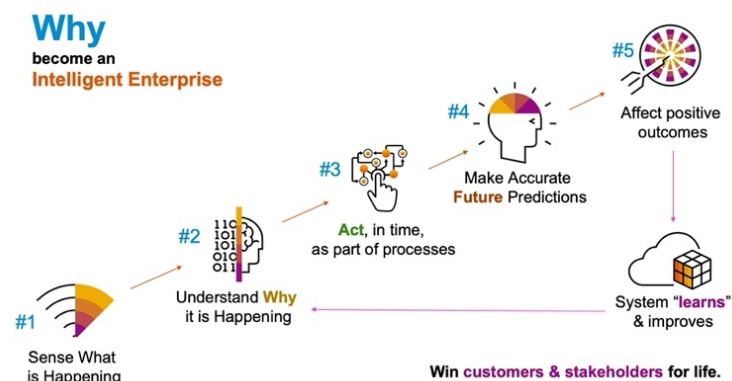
Why
become an
Intelligent Enterprise

#1
Sense What is Happening

#2
110
101
101
010
011
Understand Why it is Happening

#3
Act, in time, as part of processes

#4
Make Accurate Future Predictions

#5
Affect positive outcomes

System "learns" & improves

Win customers & stakeholders for life.